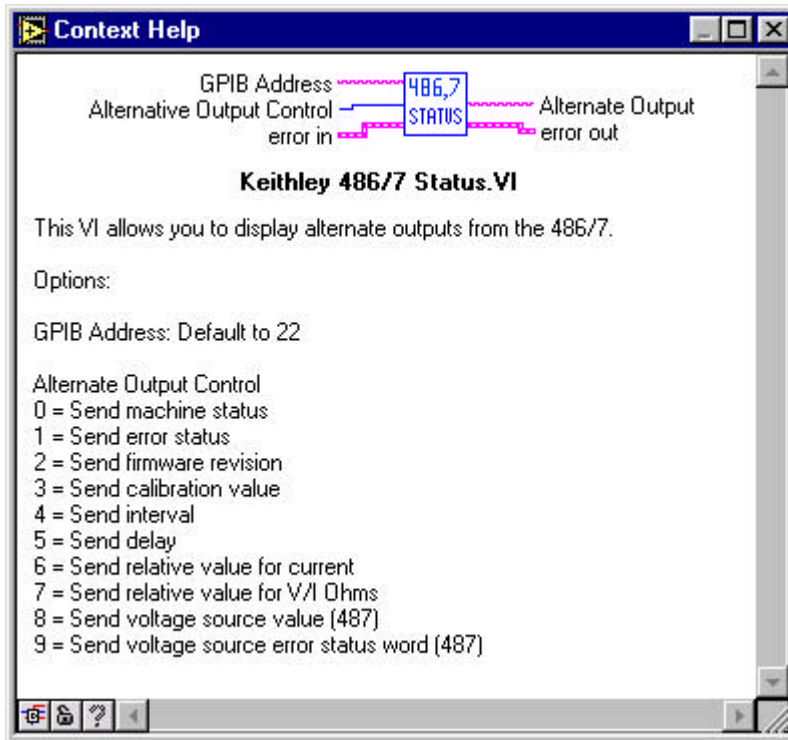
Context Help

GPIB Address
Alternative Output Control
error in
486,7 STATUS
Alternate Output
error out

Keithley 486/7 Status.VI

This VI allows you to display alternate outputs from the 486/7.

Options:

GPIB Address: Default to 22

Alternate Output Control
0 = Send machine status
1 = Send error status
2 = Send firmware revision
3 = Send calibration value
4 = Send interval
5 = Send delay
6 = Send relative value for current
7 = Send relative value for V/I Ohms
8 = Send voltage source value (487)
9 = Send voltage source error status word (487)